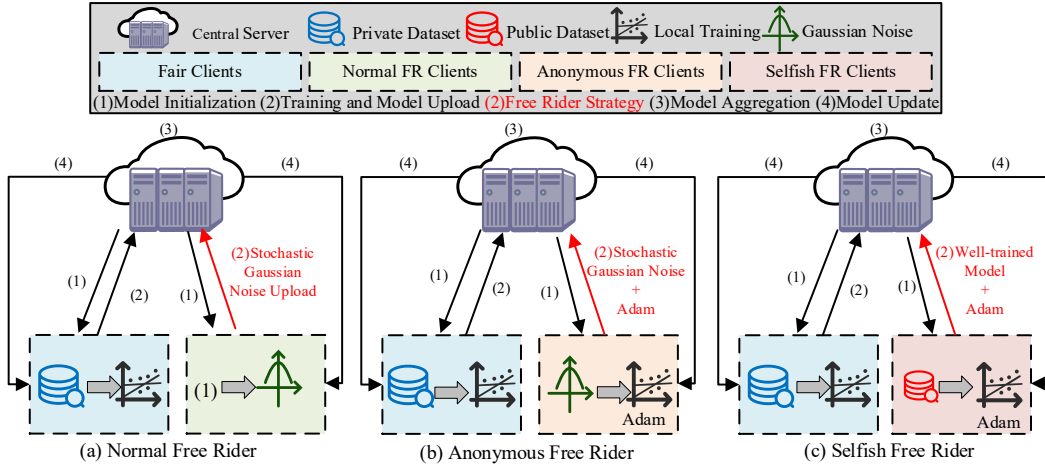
Central Server Private Dataset Public Dataset Local Training Gaussian Noise

Fair Clients | Normal FR Clients | Anonymous FR Clients | Selfish FR Clients

(1)Model Initialization (2)Training and Model Upload (2)Free Rider Strategy (3)Model Aggregation (4)Model Update

(3)
(4) (4)
(2)Stochastic Gaussian Noise Upload
(1) (2) (1)
(1)
(a) Normal Free Rider

(3)
(4) (4)
(2)Stochastic Gaussian Noise + Adam
(1) (2) (1)
Adam
(b) Anonymous Free Rider

(3)
(4) (4)
(2)Well-trained Model + Adam
(1) (2) (1)
Adam
(c) Selfish Free Rider